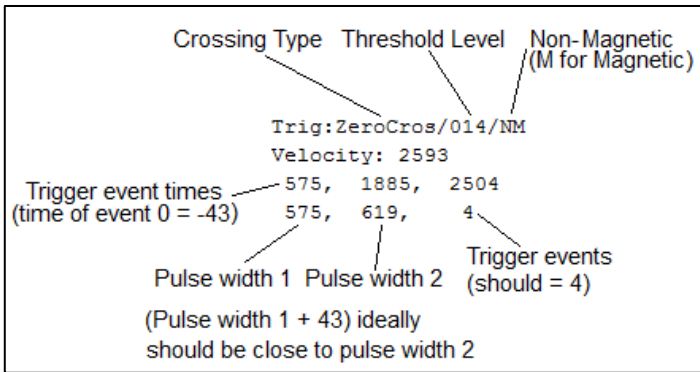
Crossing Type Threshold Level Non-Magnetic (M for Magnetic)

Trig:ZeroCros/014/NM

Velocity: 2593

Trigger event times (time of event 0 = -43) 575, 1885, 2504

575, 619, 4

Pulse width 1 Pulse width 2 Trigger events (should = 4)

(Pulse width 1 + 43) ideally should be close to pulse width 2